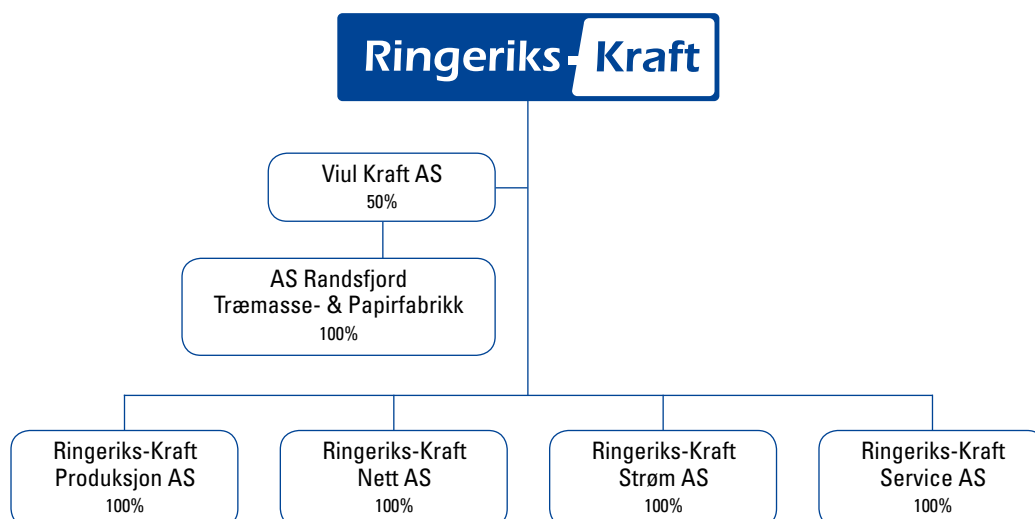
Ringeriks-Kraft

Viul Kraft AS
50%

AS Randsfjord
Træmasse- & Papirfabrikk
100%

Ringeriks-Kraft
Produksjon AS
100%

Ringeriks-Kraft
Nett AS
100%

Ringeriks-Kraft
Strøm AS
100%

Ringeriks-Kraft
Service AS
100%